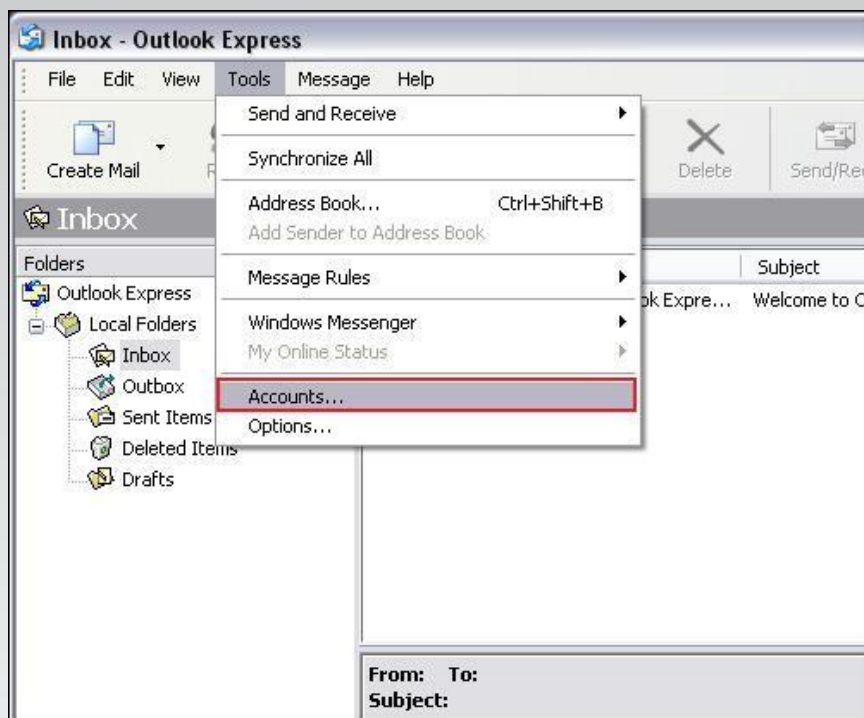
Inbox - Outlook Express

File Edit View Tools Message Help

Create Mail

Send and Receive

Synchronize All

Address Book... Ctrl+Shift+B

Add Sender to Address Book

Message Rules

Windows Messenger

My Online Status

Accounts...

Options...

Delete

Send/Re

Inbox

Folders

Outlook Express

Local Folders

Inbox

Outbox

Sent Items

Deleted Items

Drafts

Subject

ok Expre... Welcome to C

From: To:

Subject: